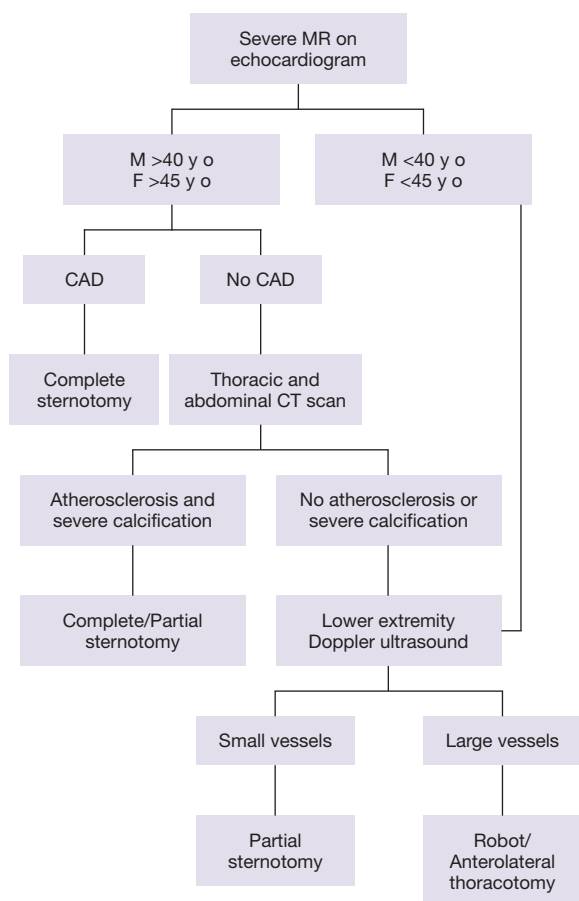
Severe MR on echocardiogram

M >40 y o
F >45 y o

M <40 y o
F <45 y o

CAD

No CAD

Complete sternotomy

Thoracic and abdominal CT scan

Atherosclerosis and severe calcification

No atherosclerosis or severe calcification

Complete/Partial sternotomy

Lower extremity Doppler ultrasound

Small vessels

Large vessels

Partial sternotomy

Robot/ Anterolateral thoracotomy